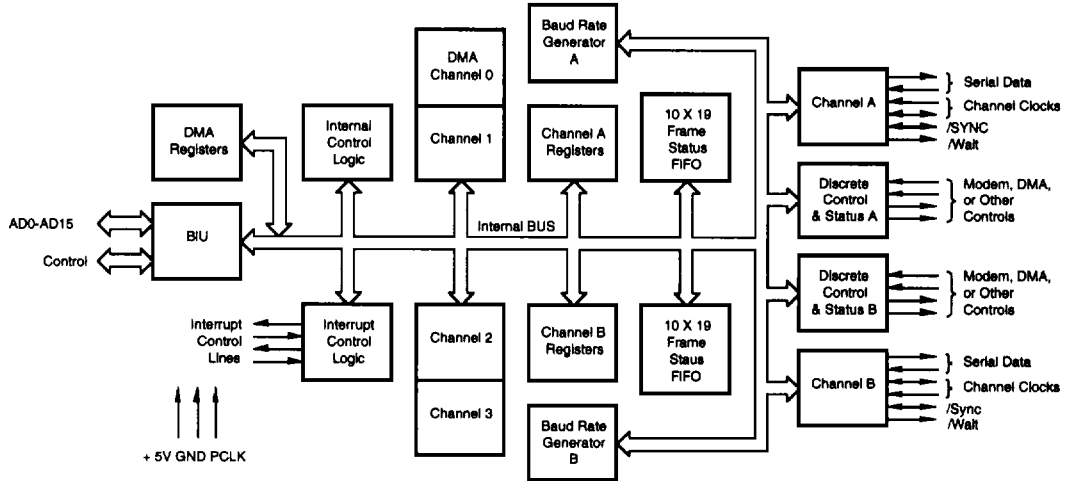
Baud Rate Generator A

DMA Channel 0

Channel 1

DMA Registers

Internal Control Logic

Channel A Registers

10 X 19 Frame Status FIFO

Channel A

Serial Data

Channel Clocks

/SYNC

/Wait

Discrete Control & Status A

Modem, DMA, or Other Controls

AD0-AD15

Control

BIU

Internal BUS

Discrete Control & Status B

Modem, DMA, or Other Controls

Interrupt Control Lines

Interrupt Control Logic

Channel 2

Channel B Registers

10 X 19 Frame Staus FIFO

Channel B

Serial Data

Channel Clocks

/Sync

/Wait

Channel 3

+ 5V GND PCLK

Baud Rate Generator B